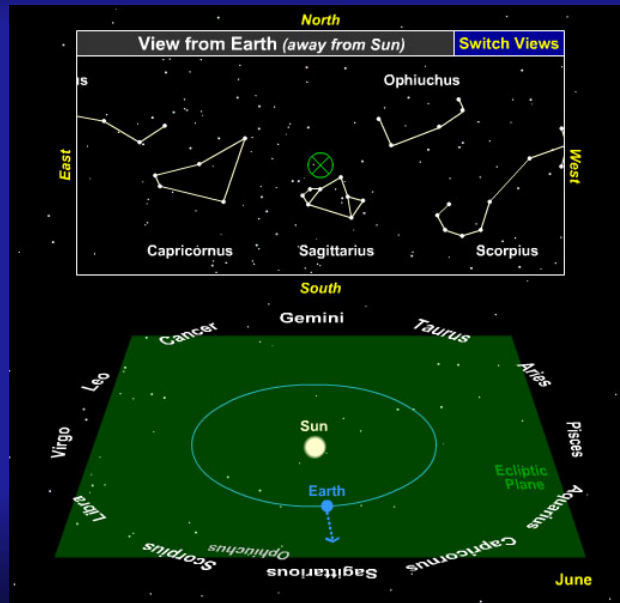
North

View from Earth (away from Sun)

Switch Views

East

West

Ophiuchus

Capricornus

Sagittarius

Scorpius

South

Gemini

Cancer

Taurus

Leo

Aries

Virgo

Sun

Pisces

Ecliptic Plane

Earth

Libra

Aquarius

Scorpius

Ophiuchus

Sagittarius

Capricornus

June